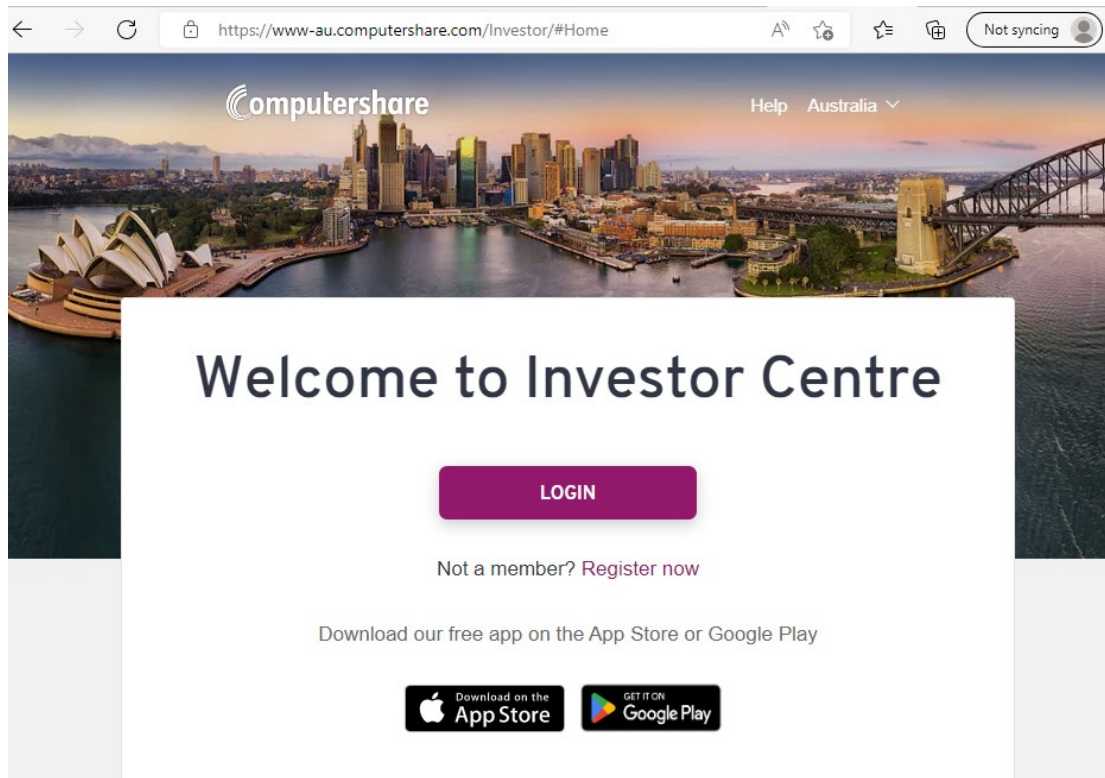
https://www-au.computershare.com/Investor/#Home

Not syncing

Computershare

Help Australia

Welcome to Investor Centre

LOGIN

Not a member? Register now

Download our free app on the App Store or Google Play

Download on the App Store

GET IT ON Google Play